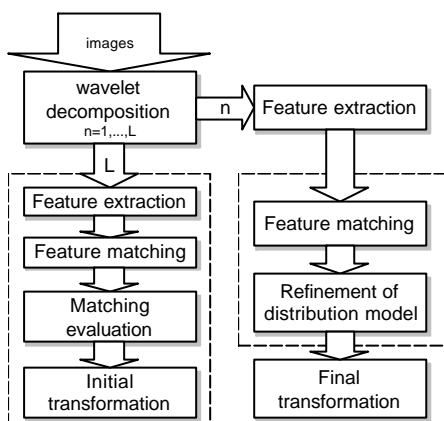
images

wavelet decomposition
n=1,...,L

n

Feature extraction

L

Feature extraction

Feature matching

Matching evaluation

Initial transformation

Feature matching

Refinement of distribution model

Final transformation